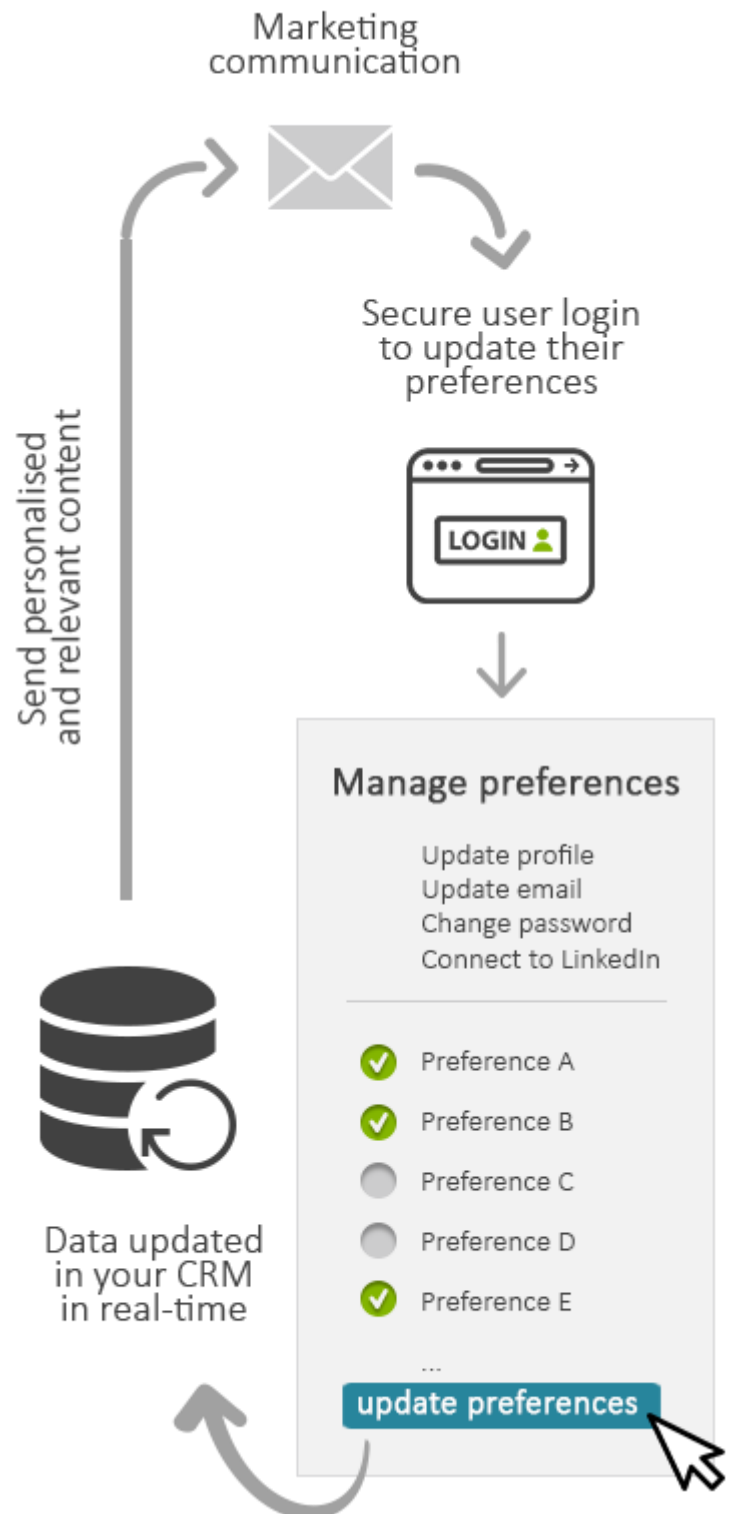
Marketing communication

Secure user login to update their preferences

LOGIN

Manage preferences

Update profile
Update email
Change password
Connect to LinkedIn

Preference A
Preference B
Preference C
Preference D
Preference E
...

update preferences

Data updated in your CRM in real-time

Send personalised and relevant content